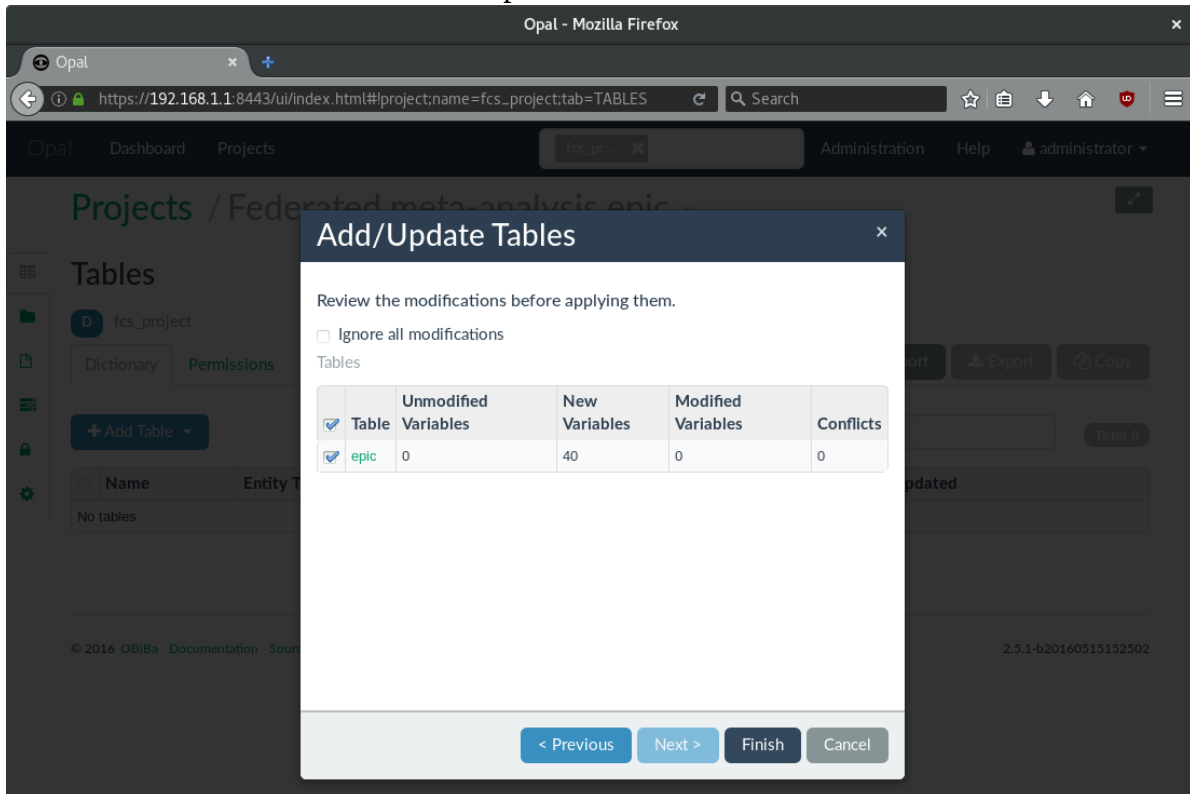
Opal - Mozilla Firefox

Opal

https://192.168.1.1:8443/ui/index.html#!project;name=fcs_project;tab=TABLES

Search

Opal Dashboard Projects

fcs_pr...

Administration Help administrator

Projects / Federated meta-analysis epic

Tables

D fcs_project

Dictionary Permissions

Add Table

Name Entity T

No tables

ort Export Copy

Total 0

pdated

© 2016 OBiBa Documentation Sour

2.5.1-b20160515152502

Add/Update Tables

Review the modifications before applying them.

Ignore all modifications

Tables

| | Table | Unmodified Variables | New Variables | Modified Variables | Conflicts |
|---|---|---|---|---|---|
| ✔ | epic | 0 | 40 | 0 | 0 |

< Previous Next > Finish Cancel